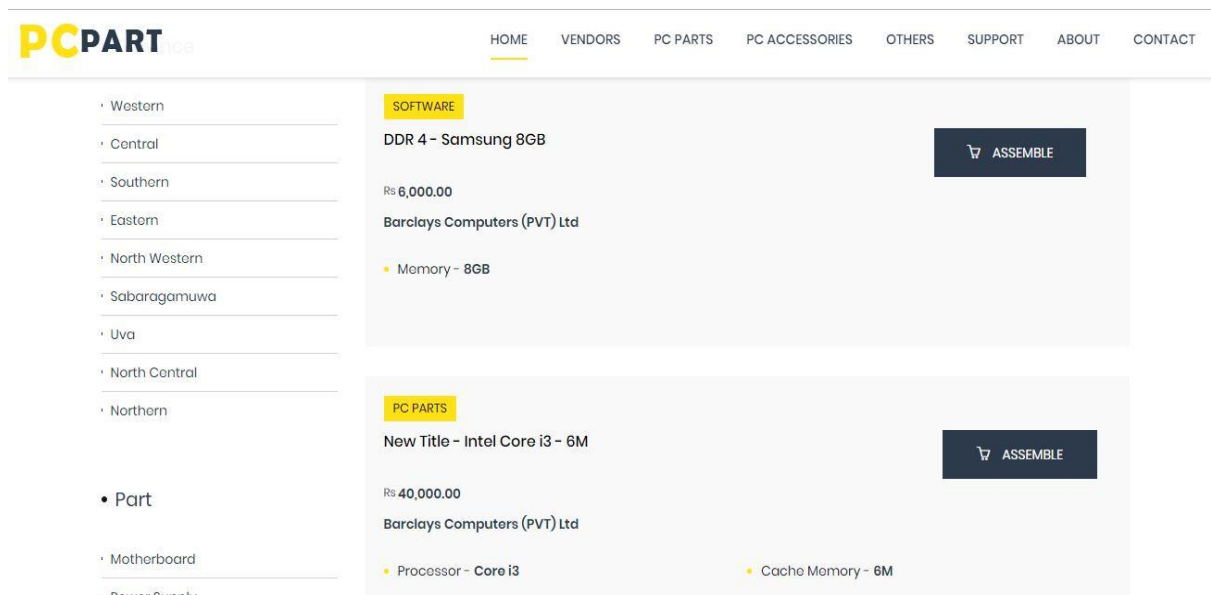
PCPART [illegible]

HOME VENDORS PC PARTS PC ACCESSORIES OTHERS SUPPORT ABOUT CONTACT

· Western
· Central
· Southern
· Eastern
· North Western
· Sabaragamuwa
· Uva
· North Central
· Northern

• Part

· Motherboard
· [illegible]

SOFTWARE

DDR 4 - Samsung 8GB

ASSEMBLE

Rs 6,000.00

Barclays Computers (PVT) Ltd

• Memory - 8GB

PC PARTS

New Title - Intel Core i3 - 6M

ASSEMBLE

Rs 40,000.00

Barclays Computers (PVT) Ltd

• Processor - Core i3
• Cache Memory - 6M